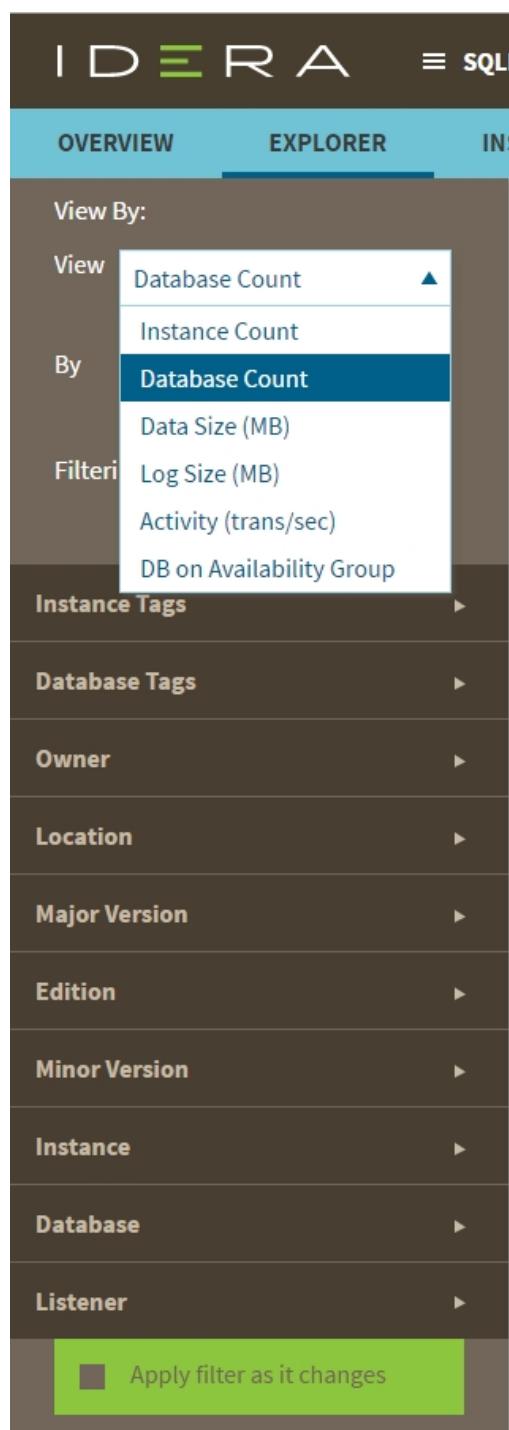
IDERA

SQL

OVERVIEW

EXPLORER

INS

View By:

View

Database Count

Instance Count

Database Count

Data Size (MB)

Log Size (MB)

Activity (trans/sec)

DB on Availability Group

By

Filteri

Instance Tags

Database Tags

Owner

Location

Major Version

Edition

Minor Version

Instance

Database

Listener

Apply filter as it changes